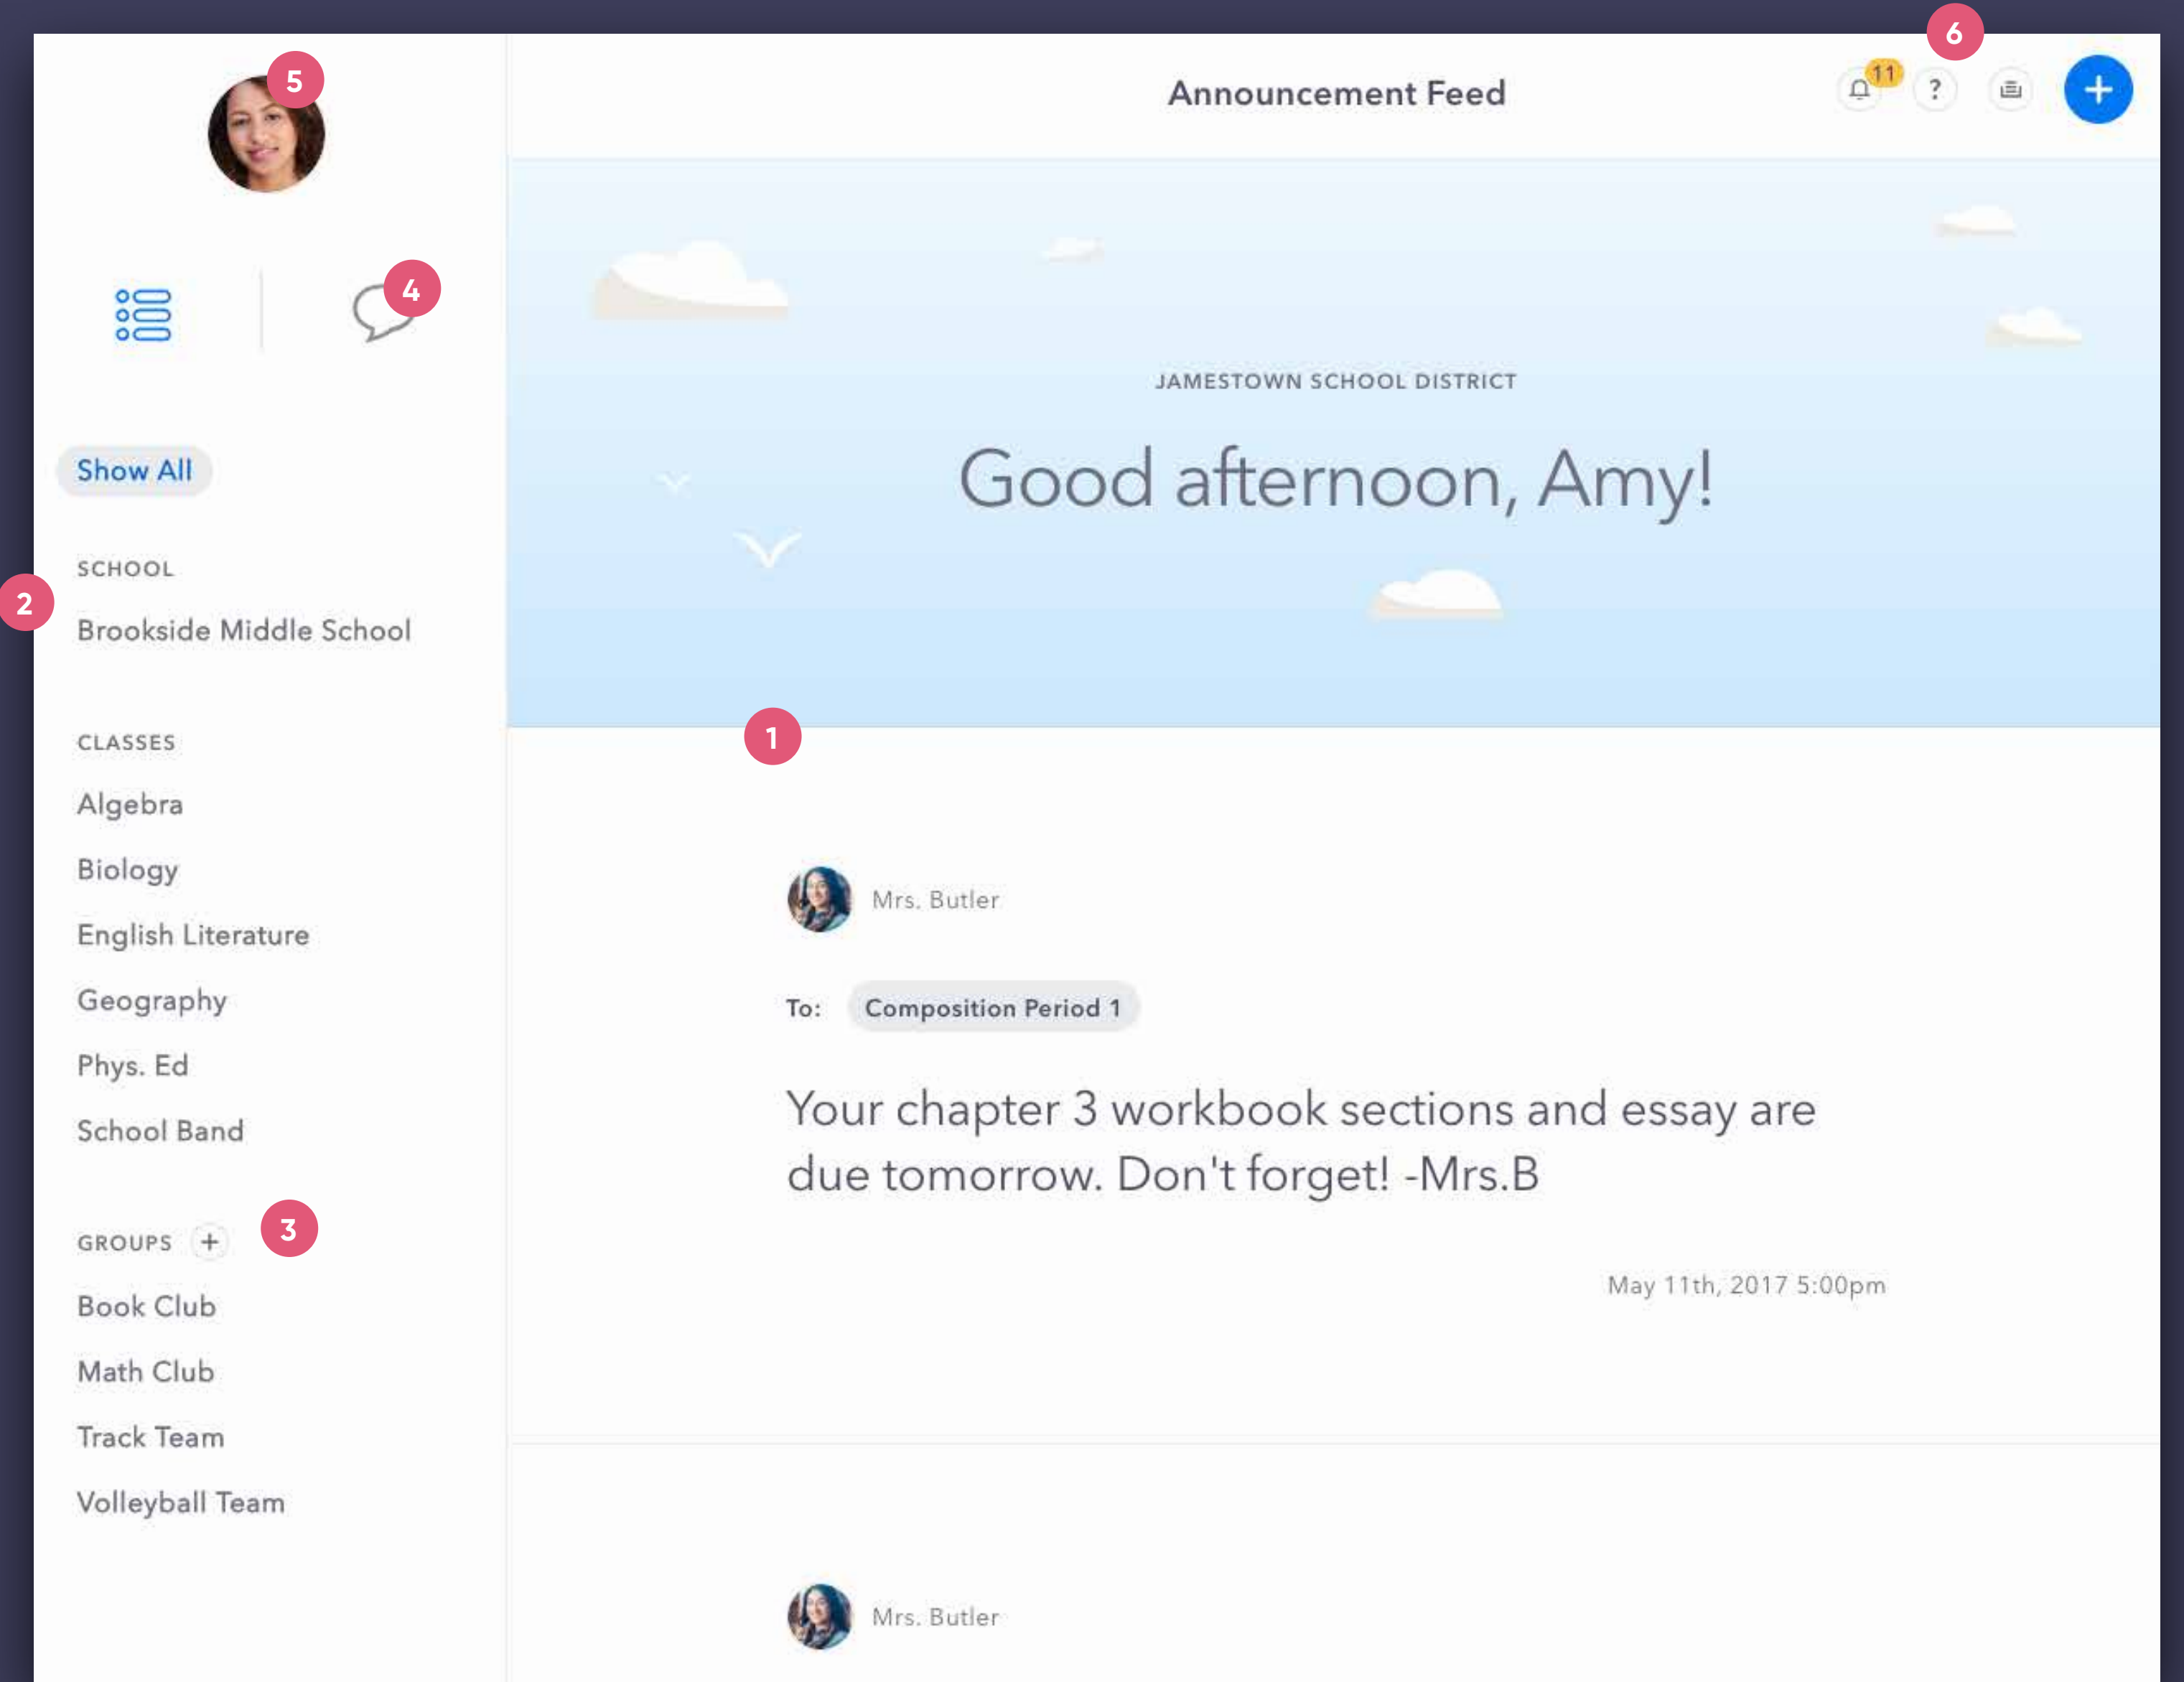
5

4

Show All

2

SCHOOL

Brookside Middle School

CLASSES

Algebra

Biology

English Literature

Geography

Phys. Ed

School Band

GROUPS +

3

Book Club

Math Club

Track Team

Volleyball Team

Announcement Feed

11

?

6

+

JAMESTOWN SCHOOL DISTRICT

Good afternoon, Amy!

1

Mrs. Butler

To: Composition Period 1

Your chapter 3 workbook sections and essay are due tomorrow. Don't forget! -Mrs.B

May 11th, 2017 5:00pm

Mrs. Butler